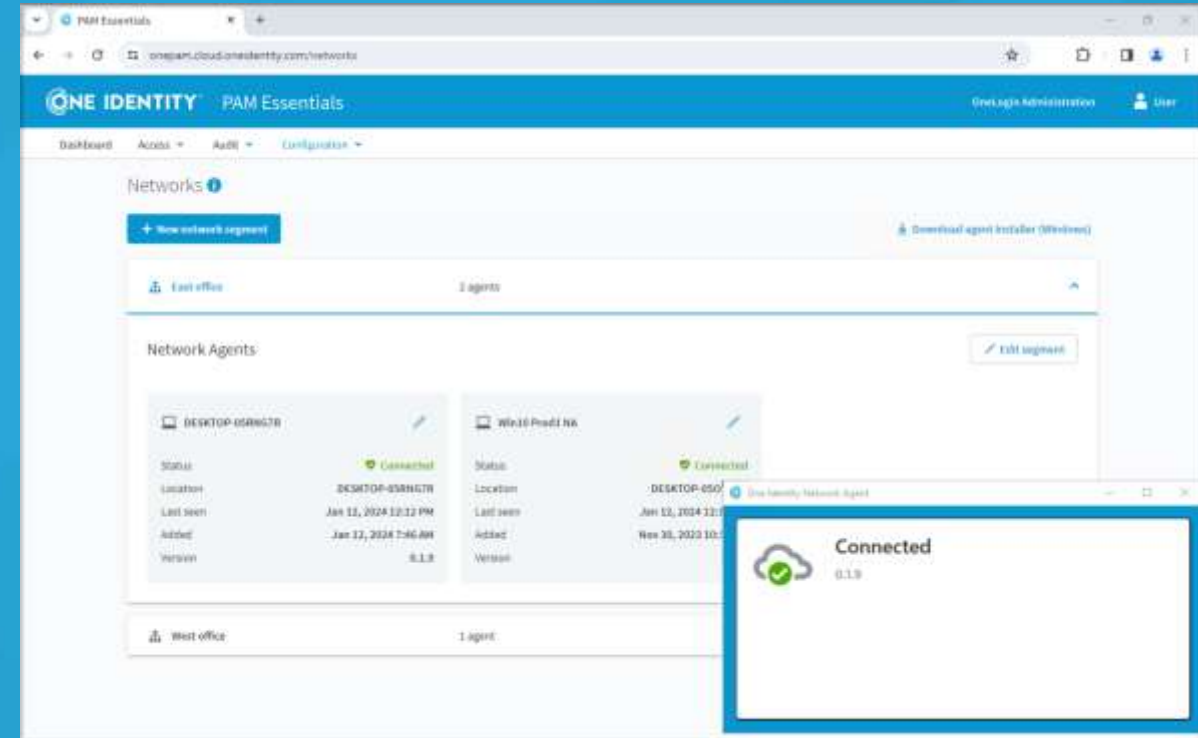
PAM Essentials

onepam.cloud.oneidentity.com/networks

ONE IDENTITY PAM Essentials

OneLogin Administration

User

Dashboard Access Audit Configuration

Networks

+ New network segment

Download agent installer (Windows)

East office

2 agents

Network Agents

Edit segment

DESKTOP-05RNG78

Status Connected

Location DESKTOP-05RNG78

Last seen Jan 12, 2024 12:12 PM

Added Jan 12, 2024 7:46 AM

Version 0.1.9

Win10 Prod1 NA

Status Connected

Location DESKTOP-050

Last seen Jan 12, 2024 12:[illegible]

Added Nov 30, 2023 10:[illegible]

Version

West office

1 agent

One Identity Network Agent

Connected

0.1.9